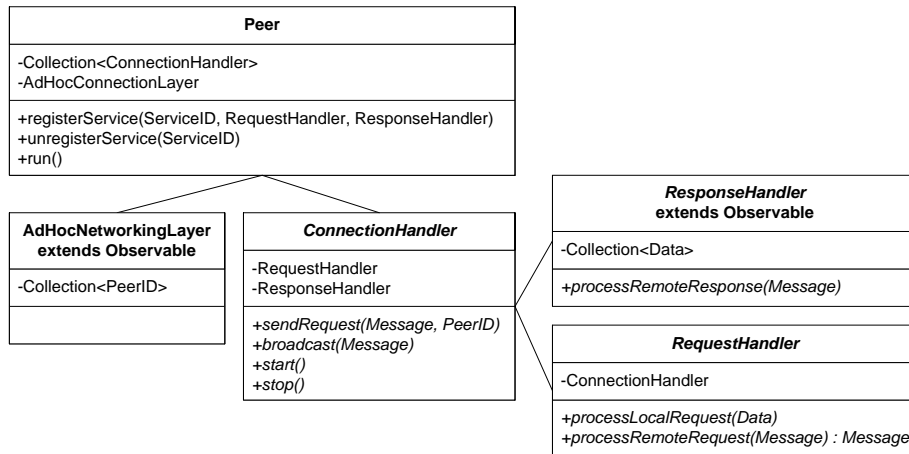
**Peer**

-Collection<ConnectionHandler>
-AdHocConnectionLayer

+registerService(ServiceID, RequestHandler, ResponseHandler)
+unregisterService(ServiceID)
+run()

**AdHocNetworkingLayer extends Observable**

-Collection<PeerID>

***ConnectionHandler***

-RequestHandler
-ResponseHandler

*+sendRequest(Message, PeerID)*
*+broadcast(Message)*
*+start()*
*+stop()*

***ResponseHandler* extends Observable**

-Collection<Data>

*+processRemoteResponse(Message)*

***RequestHandler***

-ConnectionHandler

*+processLocalRequest(Data)*
*+processRemoteRequest(Message) : Message*